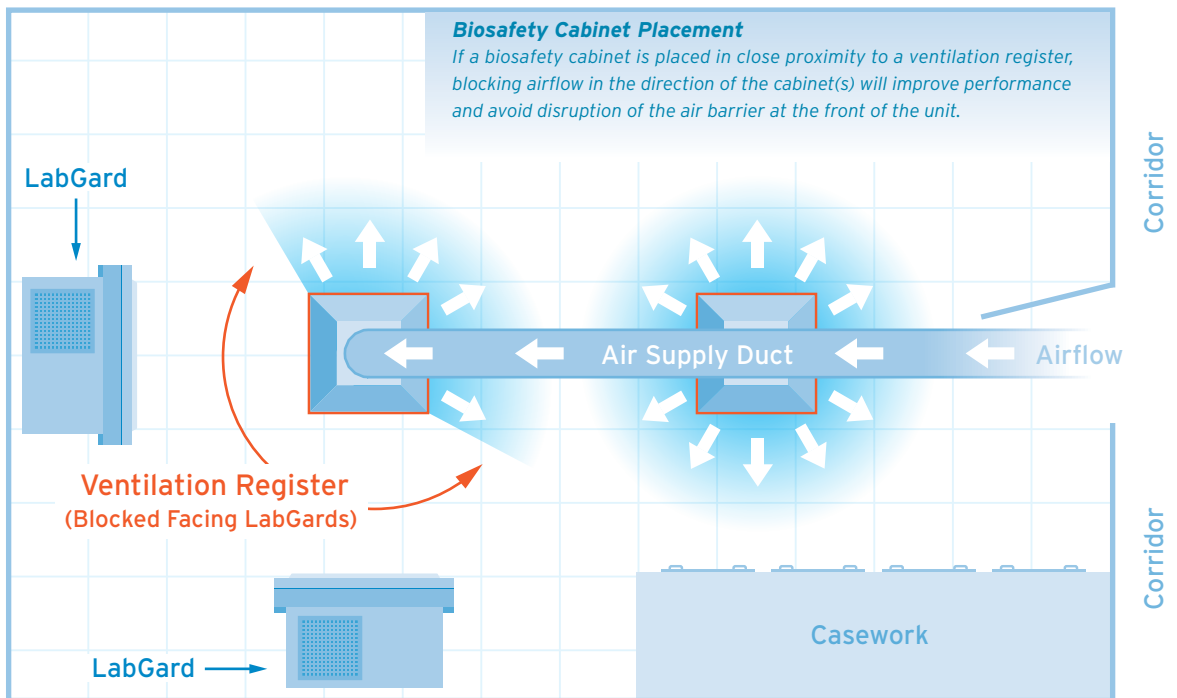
**Biosafety Cabinet Placement**
*If a biosafety cabinet is placed in close proximity to a ventilation register, blocking airflow in the direction of the cabinet(s) will improve performance and avoid disruption of the air barrier at the front of the unit.*

Corridor

LabGard

Air Supply Duct

Airflow

Ventilation Register
(Blocked Facing LabGards)

Corridor

Casework

LabGard